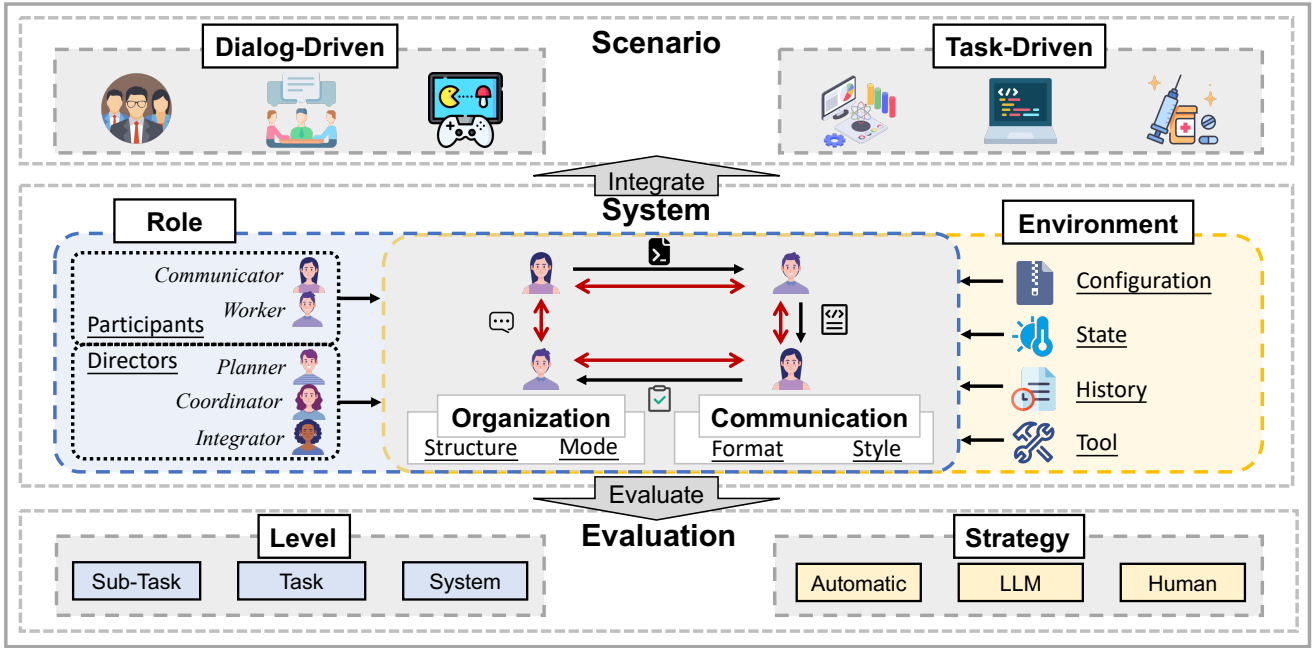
Dialog-Driven

Scenario

Task-Driven

Integrate

System

Role

Environment

Communicator

Worker

Participants

Directors

Planner

Coordinator

Integrator

Organization

Structure Mode

Communication

Format Style

Configuration

State

History

Tool

Evaluate

Evaluation

Level

Sub-Task Task System

Strategy

Automatic LLM Human